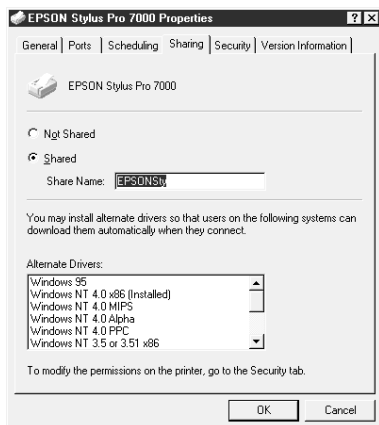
EPSON Stylus Pro 7000 Properties

? X

General | Ports | Scheduling | Sharing | Security | Version Information

EPSON Stylus Pro 7000

Not Shared

Shared

Share Name: EPSONSty

You may install alternate drivers so that users on the following systems can download them automatically when they connect.

Alternate Drivers:

Windows 95
Windows NT 4.0 x86 (Installed)
Windows NT 4.0 MIPS
Windows NT 4.0 Alpha
Windows NT 4.0 PPC
Windows NT 3.5 or 3.51 x86

To modify the permissions on the printer, go to the Security tab.

OK

Cancel